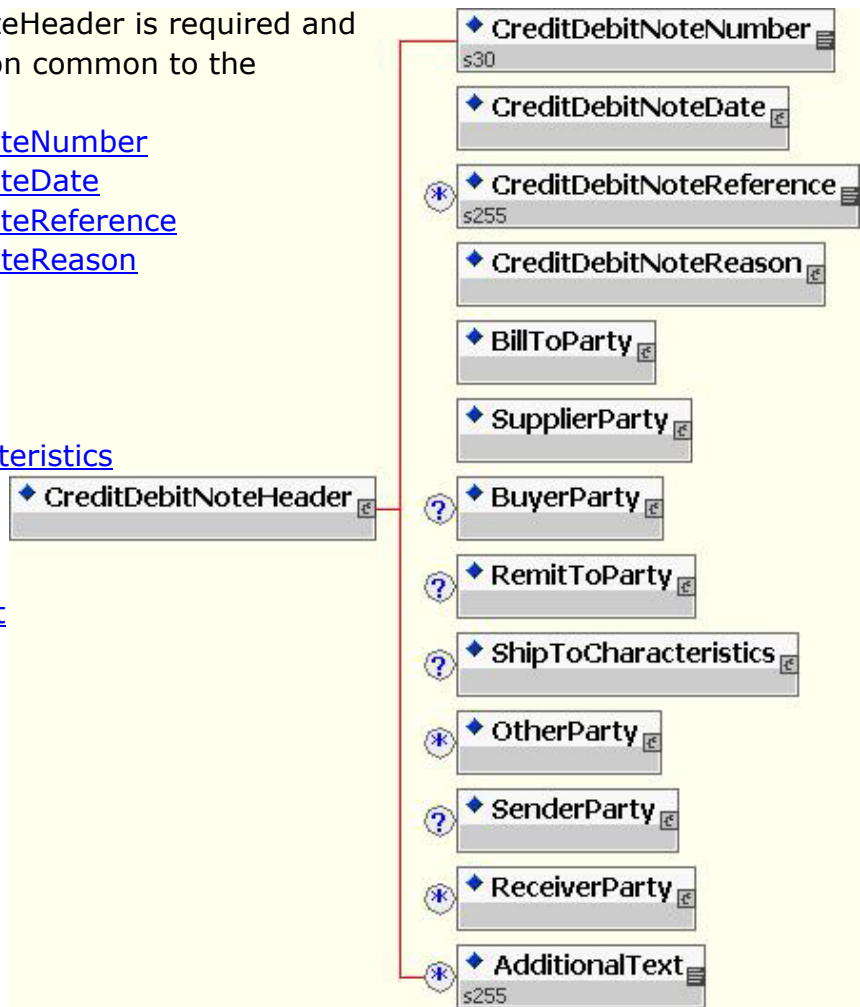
eHeader is required and
on common to the

teNumber
teDate
teReference
teReason

teristics

CreditDebitNoteHeader

CreditDebitNoteNumber
s30
CreditDebitNoteDate
CreditDebitNoteReference
s255
CreditDebitNoteReason
BillToParty
SupplierParty
BuyerParty
RemitToParty
ShipToCharacteristics
OtherParty
SenderParty
ReceiverParty
AdditionalText
s255